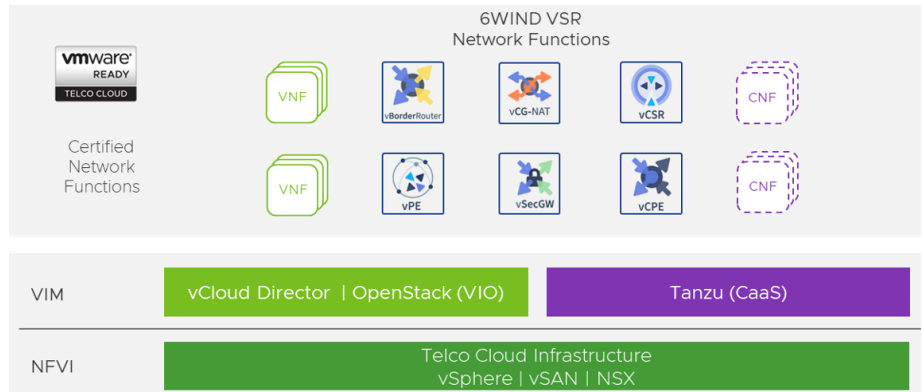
6WIND VSR
Network Functions

vmware READY
TELCO CLOUD

Certified Network Functions

VNF

vBorderRouter

vCG-NAT

vCSR

CNF

VNF

vPE

vSecGW

vCPE

CNF

VIM

vCloud Director | OpenStack (VIO)

Tanzu (CaaS)

NFVI

Telco Cloud Infrastructure
vSphere | vSAN | NSX